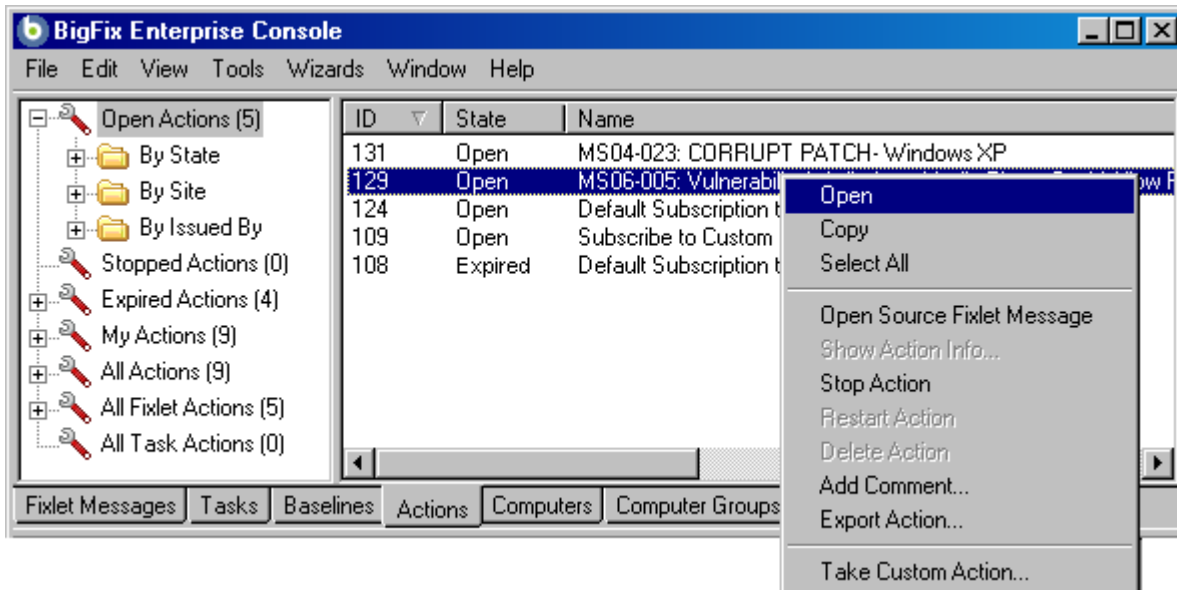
BigFix Enterprise Console

File Edit View Tools Wizards Window Help

Open Actions (5)
By State
By Site
By Issued By
Stopped Actions (0)
Expired Actions (4)
My Actions (9)
All Actions (9)
All Fixlet Actions (5)
All Task Actions (0)

| ID | State | Name |
|---|---|---|
| 131 | Open | MS04-023: CORRUPT PATCH- Windows XP |
| 129 | Open | MS06-005: Vulnerabil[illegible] |
| 124 | Open | Default Subscription t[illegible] |
| 109 | Open | Subscribe to Custom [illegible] |
| 108 | Expired | Default Subscription t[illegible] |

Open
Copy
Select All
Open Source Fixlet Message
Show Action Info...
Stop Action
Restart Action
Delete Action
Add Comment...
Export Action...
Take Custom Action...

Fixlet Messages Tasks Baselines Actions Computers Computer Groups